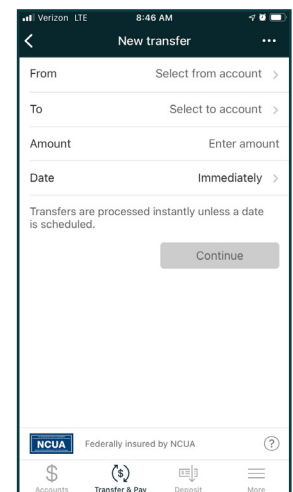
Verizon LTE 8:46 AM

New transfer ···

From Select from account >

To Select to account >

Amount Enter amount

Date Immediately >

Transfers are processed instantly unless a date is scheduled.

Continue

NCUA Federally insured by NCUA ?

Accounts Transfer & Pay Deposit More